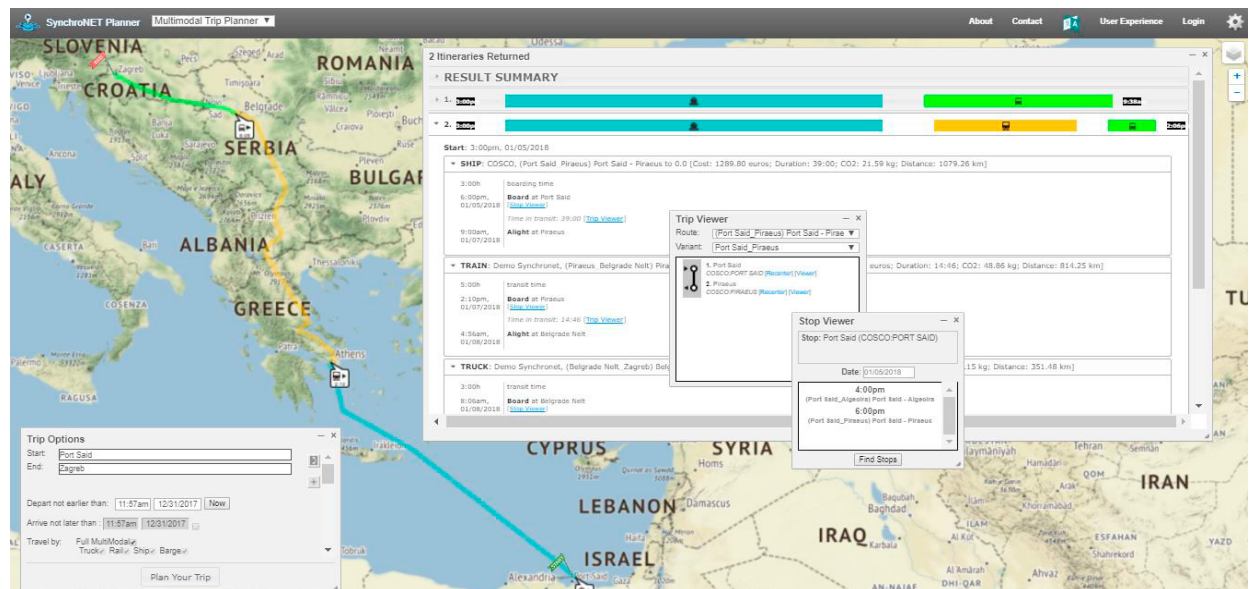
SynchroNET Planner Multimodal Trip Planner ▼

About Contact User Experience Login

SLOVENIA Zagreb CROATIA Belgrade SERBIA ROMANIA BULGAR ALBANIA GREECE Athens ITALY CYPRUS SYRIA LEBANON Damascus ISRAEL IRAQ Baghdad IRAN Alexandria Port Said

2 Itineraries Returned

RESULT SUMMARY

1. 3:00pm 9:38am

2. 3:00pm 2:00pm

Start: 3:00pm, 01/05/2018

SHIP: COSCO, (Port Said_Piraeus) Port Said - Piraeus to 0.0 [Cost: 1289.80 euros; Duration: 39:00; CO2: 21.59 kg; Distance: 1079.26 km]

3:00h boarding time

6:00pm, 01/05/2018 Board at Port Said [Stop Viewer]

Time in transit: 39:00 [Trip Viewer]

9:00am, 01/07/2018 Alight at Piraeus

TRAIN: Demo Synchronet, (Piraeus_Belgrade Nelt) Pira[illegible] euros; Duration: 14:46; CO2: 48.86 kg; Distance: 814.25 km]

5:00h transit time

2:10pm, 01/07/2018 Board at Piraeus [Stop Viewer]

Time in transit: 14:46 [Trip Viewer]

4:56am, 01/08/2018 Alight at Belgrade Nelt

TRUCK: Demo Synchronet, (Belgrade Nelt_Zagreb) Bel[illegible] 15 kg; Distance: 351.48 km]

3:00h transit time

8:06am, 01/08/2018 Board at Belgrade Nelt [Stop Viewer]

Trip Viewer

Route: (Port Said_Piraeus) Port Said - Pirae

Variant: Port Said_Piraeus

1. Port Said COSCO:PORT SAID [Recenter] [View]

2. Piraeus COSCO:PIRAEUS [Recenter] [View]

Stop Viewer

Stop: Port Said (COSCO:PORT SAID)

Date: 01/05/2018

4:00pm (Port Said_Algeira) Port Said - Algeira

6:00pm (Port Said_Piraeus) Port Said - Piraeus

Find Stops

Trip Options

Start: Port Said

End: Zagreb

Depart not earlier than: 11:57am 12/31/2017 Now

Arrive not later than: 11:57am 12/31/2017

Travel by: Full MultiModal Truck Rail Ship Barge

Plan Your Trip